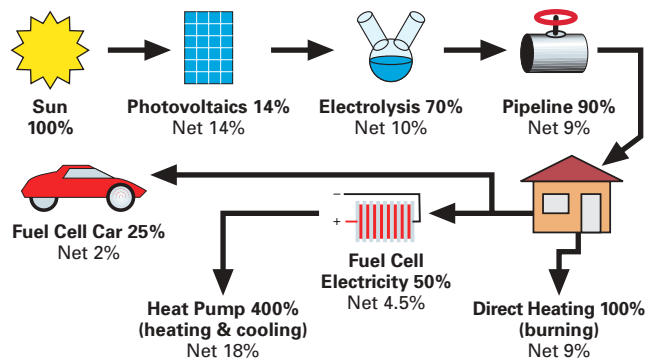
Sun
100%

Photovoltaics 14%
Net 14%

Electrolysis 70%
Net 10%

Pipeline 90%
Net 9%

Fuel Cell Car 25%
Net 2%

–
+

Fuel Cell
Electricity 50%
Net 4.5%

Heat Pump 400%
(heating & cooling)
Net 18%

Direct Heating 100%
(burning)
Net 9%